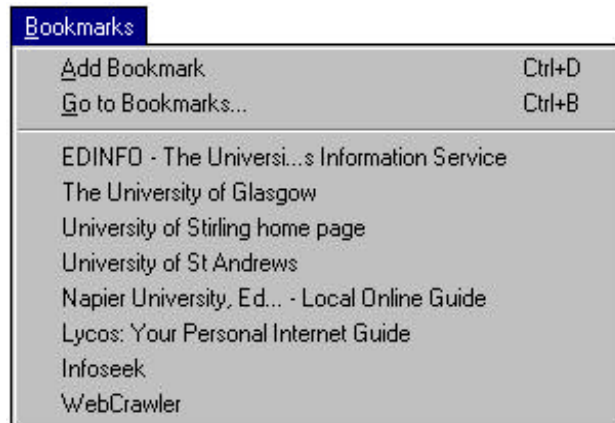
Bookmarks

| | |
|---|---|
| Add Bookmark | Ctrl+D |
| Go to Bookmarks... | Ctrl+B |

EDINFO - The Universi...s Information Service
The University of Glasgow
University of Stirling home page
University of St Andrews
Napier University, Ed... - Local Online Guide
Lycos: Your Personal Internet Guide
Infoseek
WebCrawler